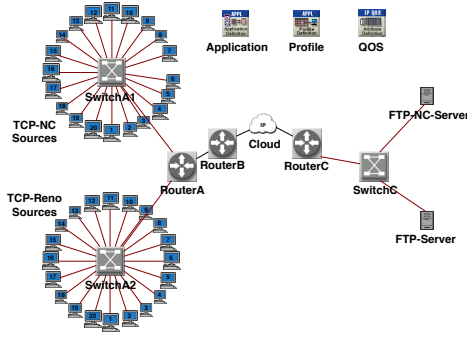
APPL
Application Definition
APPL
Profile Definition
IP QOS
Attribute Definition
Application
Profile
QOS

12 11 10
13 9
14 8
15 7
16 6
17 5
18 4
19 3
20 1 2
SwitchA1
TCP-NC Sources

RouterB
IP
Cloud
RouterC
RouterA
FTP-NC-Server
SwitchC
FTP-Server

TCP-Reno Sources
12 11 10
13 9
14 8
15 7
16 6
17 5
18 4
19 3
20 1 2
SwitchA2